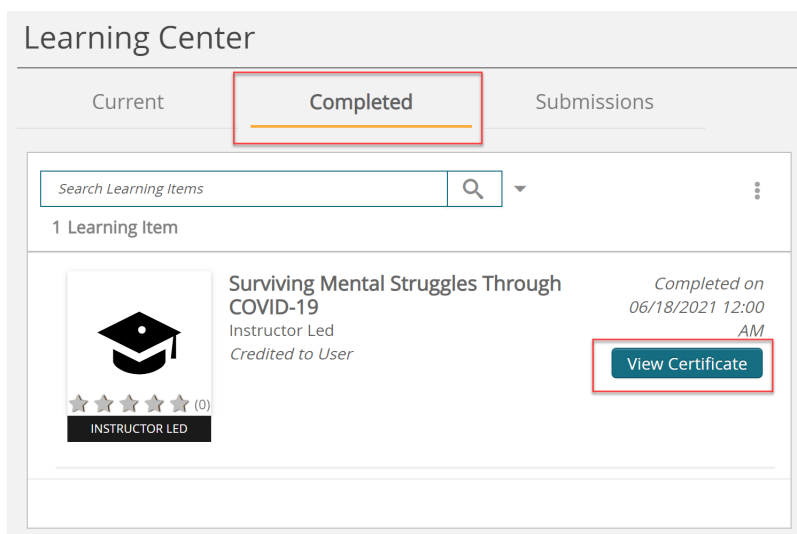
Learning Center

Current
Completed
Submissions

Search Learning Items

1 Learning Item

(0)
INSTRUCTOR LED

Surviving Mental Struggles Through COVID-19
Instructor Led
Credited to User

Completed on 06/18/2021 12:00 AM

View Certificate